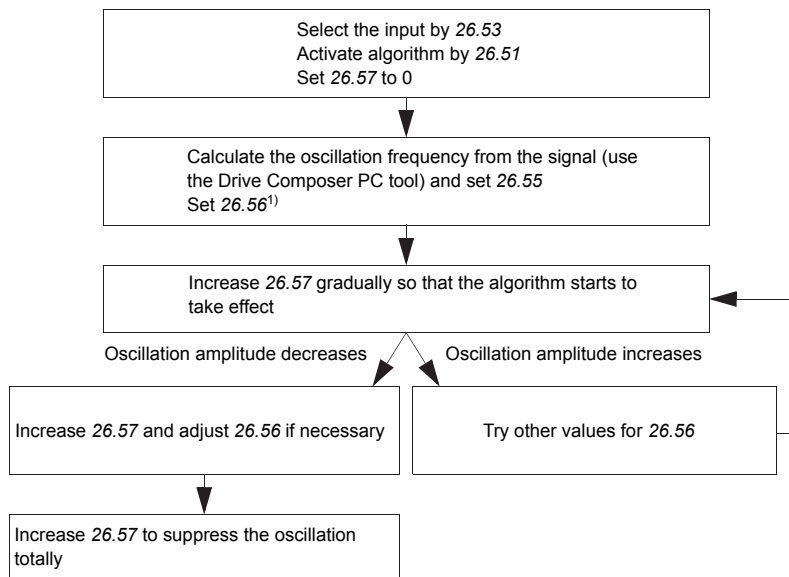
Select the input by *26.53*
Activate algorithm by *26.51*
Set *26.57* to 0

Calculate the oscillation frequency from the signal (use the Drive Composer PC tool) and set *26.55*
Set *26.56*$^{1)}$

Increase *26.57* gradually so that the algorithm starts to take effect

Oscillation amplitude decreases

Oscillation amplitude increases

Increase *26.57* and adjust *26.56* if necessary

Try other values for *26.56*

Increase *26.57* to suppress the oscillation totally